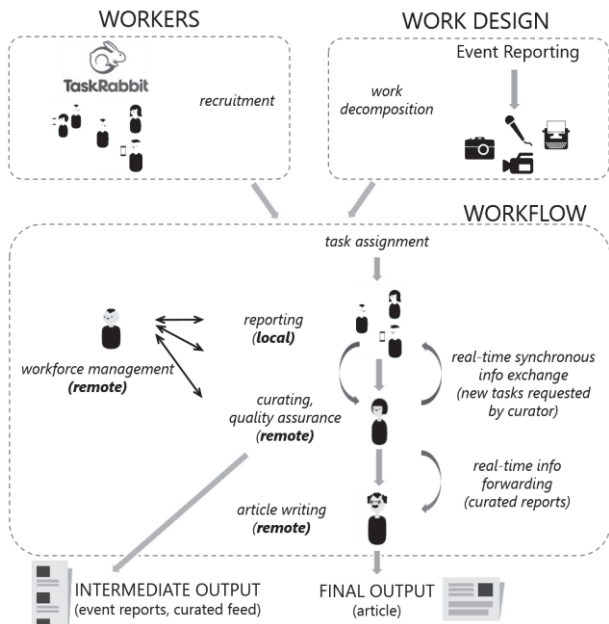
WORKERS

TaskRabbit

recruitment

WORK DESIGN

Event Reporting

work decomposition

WORKFLOW

task assignment

reporting (local)

workforce management (remote)

real-time synchronous info exchange (new tasks requested by curator)

curating, quality assurance (remote)

real-time info forwarding (curated reports)

article writing (remote)

INTERMEDIATE OUTPUT (event reports, curated feed)

FINAL OUTPUT (article)